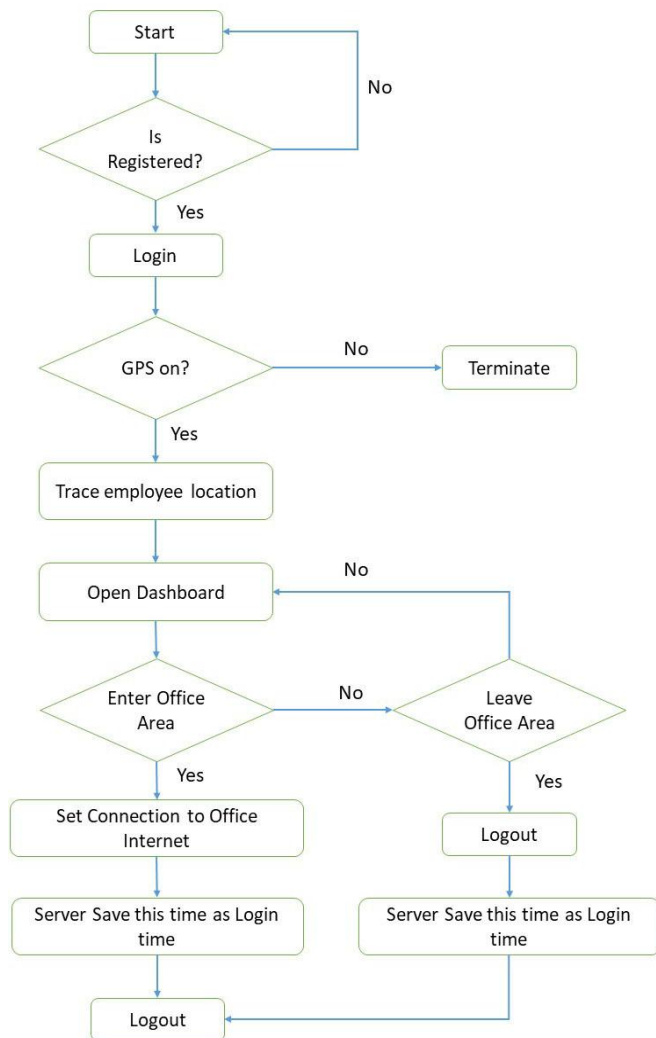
Start

No

Is Registered?

Yes

Login

GPS on?

No

Terminate

Yes

Trace employee location

No

Open Dashboard

Enter Office Area

No

Leave Office Area

Yes

Yes

Set Connection to Office Internet

Logout

Server Save this time as Login time

Server Save this time as Login time

Logout